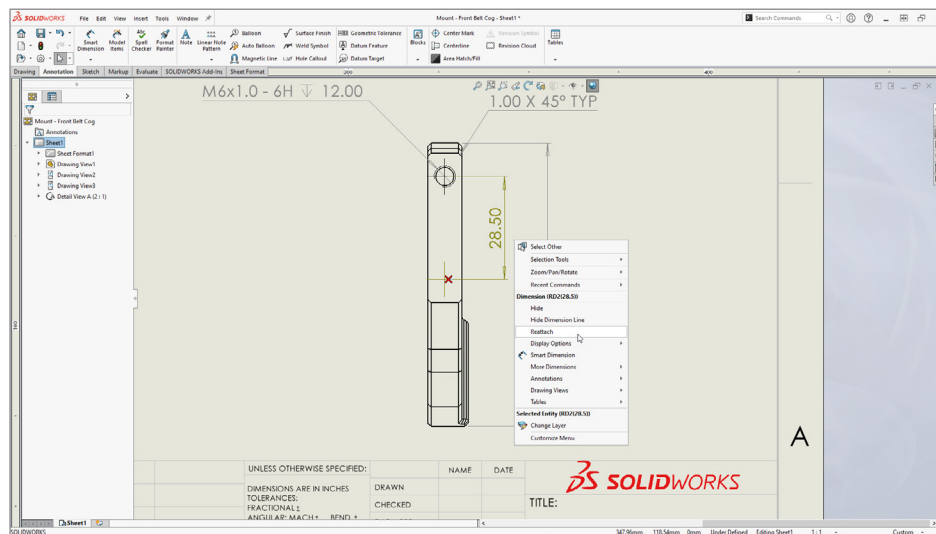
SOLIDWORKS File Edit View Insert Tools Window

Mount - Front Belt Cog - Sheet1 *

Search Commands

Smart Dimension Model Items Spell Checker Format Painter Note Linear Note Pattern Balloon Auto Balloon Magnetic Line Surface Finish Weld Symbol Hole Callout Geometric Tolerance Datum Feature Datum Target Blocks Center Mark Centerline Area Hatch/Fill Revision Symbol Revision Cloud Tables

Drawing Annotation Sketch Markup Evaluate SOLIDWORKS Add-Ins Sheet Format

Mount - Front Belt Cog
Annotations
Sheet1
Sheet Format1
Drawing View1
Drawing View2
Drawing View3
Detail View A (2 : 1)

M6x1.0 - 6H ↓ 12.00
1.00 X 45° TYP

28.50

Select Other
Selection Tools
Zoom/Pan/Rotate
Recent Commands
Dimension (RD2@28.50)
Hide
Hide Dimension Line
Reattach
Display Options
Smart Dimension
More Dimensions
Annotations
Drawing Views
Tables
Selected Entity (RD2@28.50)
Change Layer
Customize Menu

A

| UNLESS OTHERWISE SPECIFIED: | NAME | DATE |
|---|---|---|
| DIMENSIONS ARE IN INCHES | DRAWN | | |
| TOLERANCES: FRACTIONAL ± | CHECKED | | |
| ANGULAR: MACH ± BEND ± | | | |

SOLIDWORKS

TITLE:

Sheet1

SOLIDWORKS 347.96mm 118.54mm 0mm Under Defined Editing Sheet1 1 : 1 Custom